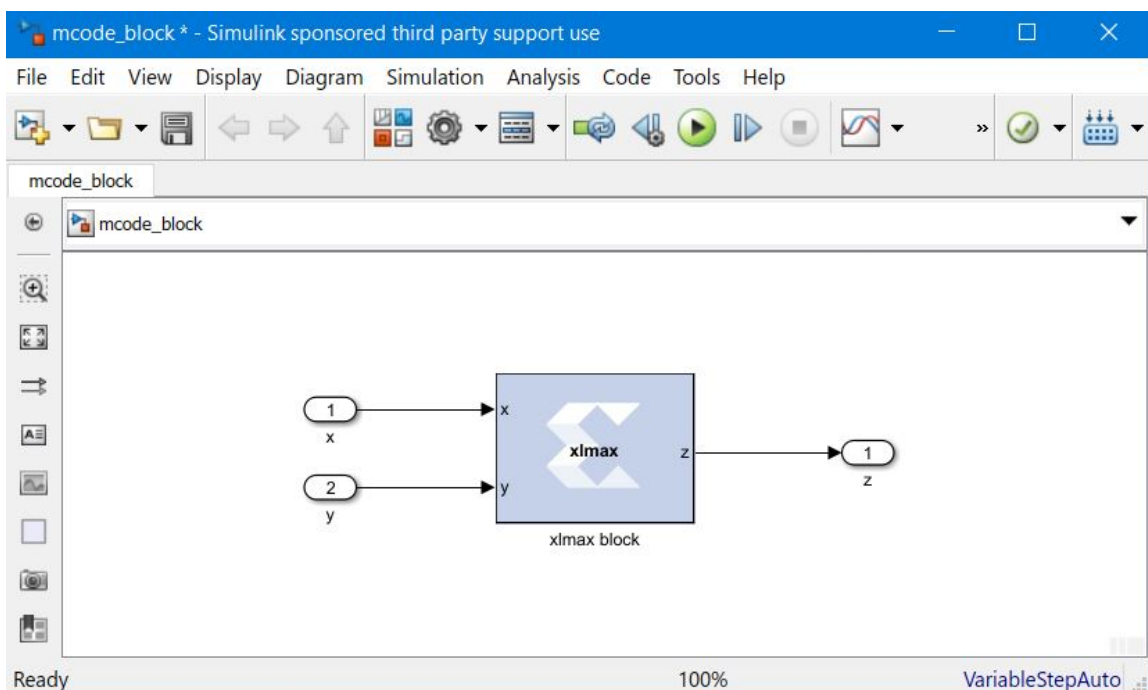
mcode_block * - Simulink sponsored third party support use

File Edit View Display Diagram Simulation Analysis Code Tools Help

mcode_block

mcode_block

1
x

2
y

x
y
xlmax
z

xlmax block

1
z

Ready 100% VariableStepAuto